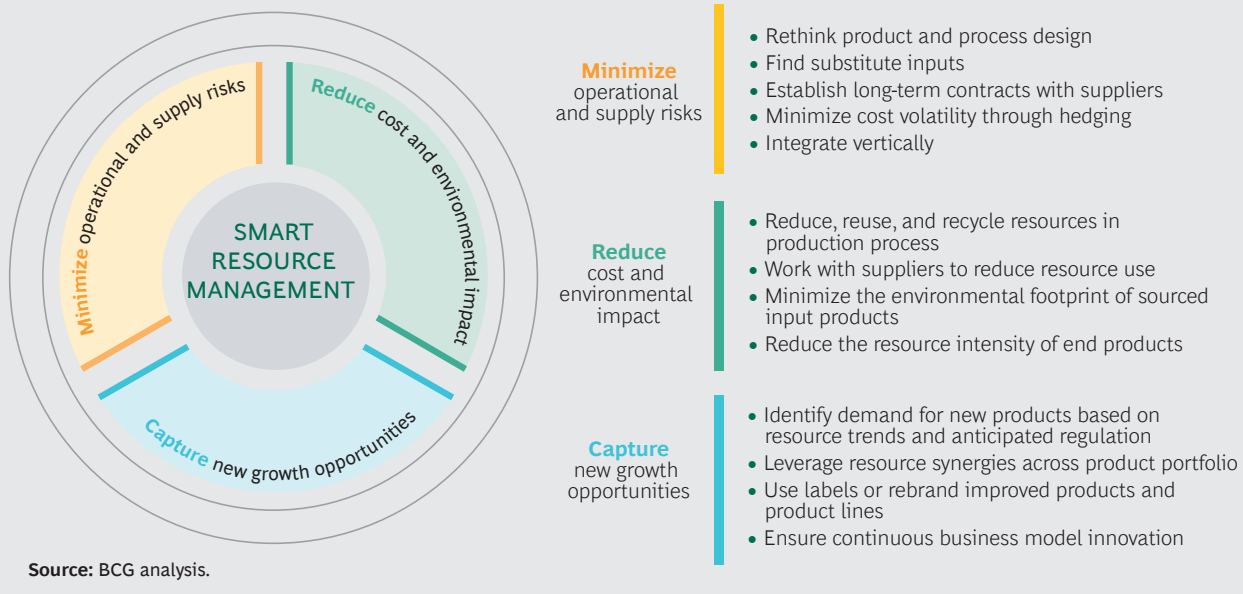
Minimize operational and supply risks

Reduce cost and environmental impact

SMART RESOURCE MANAGEMENT

Capture new growth opportunities

Minimize operational and supply risks

• Rethink product and process design
• Find substitute inputs
• Establish long-term contracts with suppliers
• Minimize cost volatility through hedging
• Integrate vertically

Reduce cost and environmental impact

• Reduce, reuse, and recycle resources in production process
• Work with suppliers to reduce resource use
• Minimize the environmental footprint of sourced input products
• Reduce the resource intensity of end products

Capture new growth opportunities

• Identify demand for new products based on resource trends and anticipated regulation
• Leverage resource synergies across product portfolio
• Use labels or rebrand improved products and product lines
• Ensure continuous business model innovation

Source: BCG analysis.